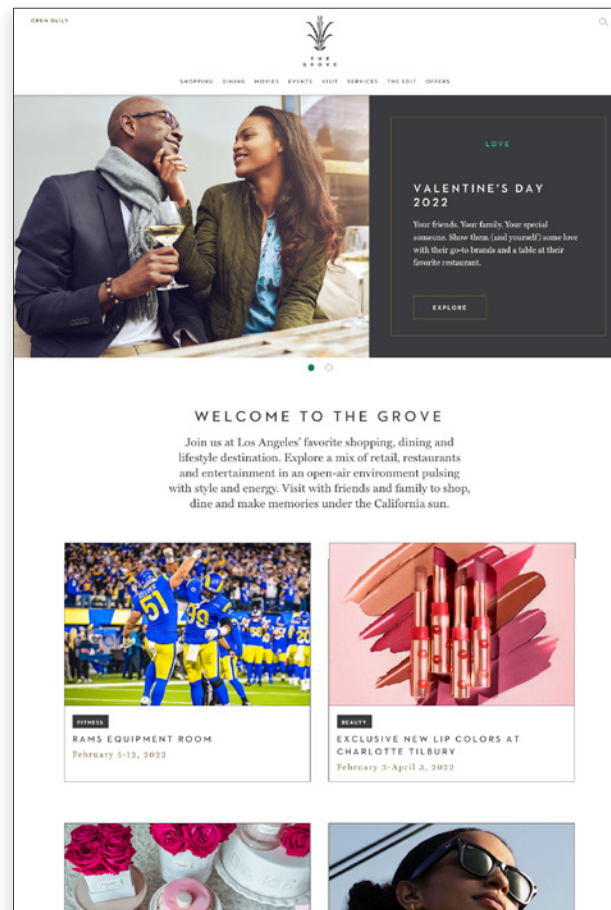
OPEN DAILY

THE GROVE

SHOPPING DINING MOVIES EVENTS VISIT SERVICES THE EDIT OFFERS

LOVE

VALENTINE'S DAY 2022

Your friends. Your family. Your special someone. Show them (and yourself) some love with their go-to brands and a table at their favorite restaurant.

EXPLORE

WELCOME TO THE GROVE

Join us at Los Angeles' favorite shopping, dining and lifestyle destination. Explore a mix of retail, restaurants and entertainment in an open-air environment pulsing with style and energy. Visit with friends and family to shop, dine and make memories under the California sun.

FITNESS

RAMS EQUIPMENT ROOM

February 5-13, 2022

BEAUTY

EXCLUSIVE NEW LIP COLORS AT CHARLOTTE TILBURY

February 3-April 3, 2022